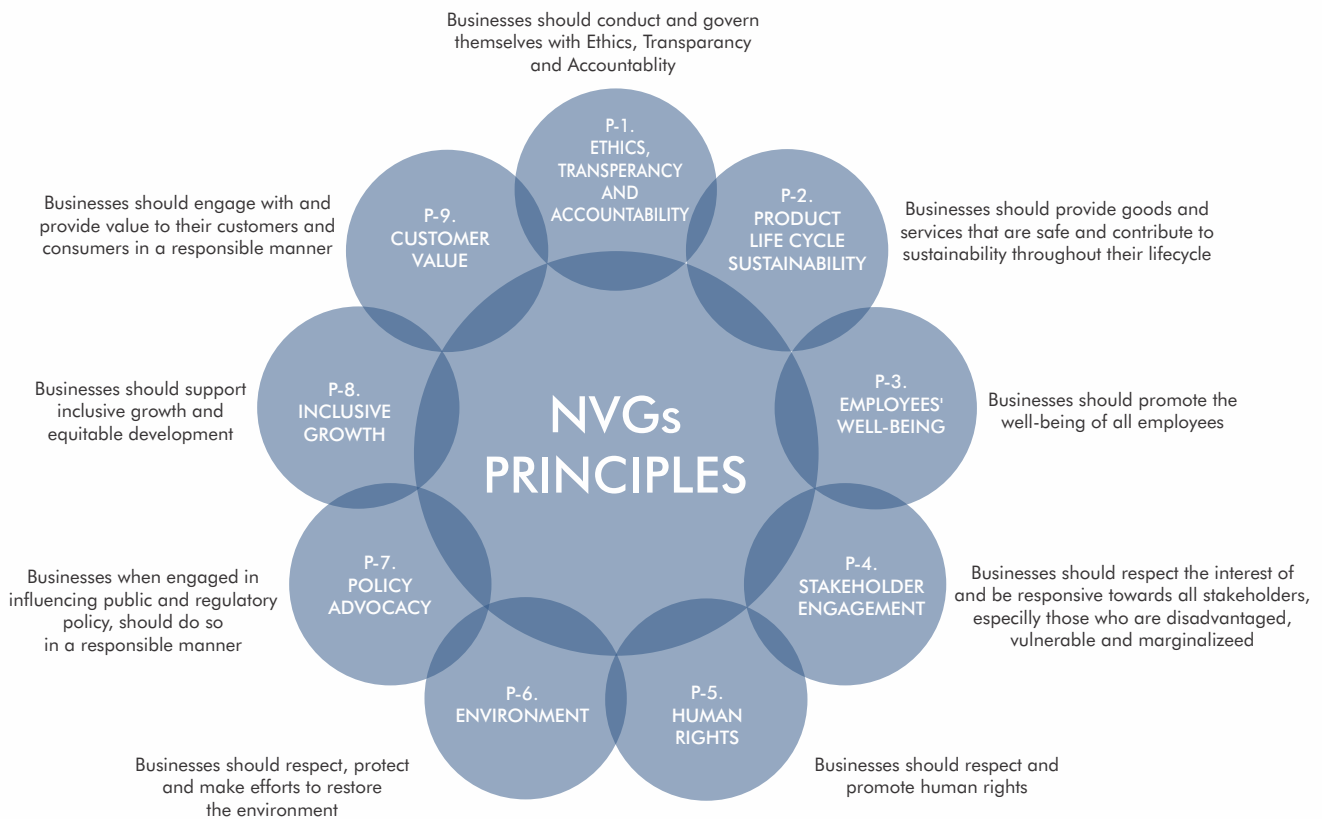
Businesses should conduct and govern themselves with Ethics, Transparancy and Accountablity

P-1.
ETHICS,
TRANSPERANCY
AND
ACCOUNTABILITY

Businesses should engage with and provide value to their customers and consumers in a responsible manner

P-9.
CUSTOMER
VALUE

P-2.
PRODUCT
LIFE CYCLE
SUSTAINABILITY

Businesses should provide goods and services that are safe and contribute to sustainability throughout their lifecycle

Businesses should support inclusive growth and equitable development

P-8.
INCLUSIVE
GROWTH

NVGs
PRINCIPLES

P-3.
EMPLOYEES'
WELL-BEING

Businesses should promote the well-being of all employees

Businesses when engaged in influencing public and regulatory policy, should do so in a responsible manner

P-7.
POLICY
ADVOCACY

P-4.
STAKEHOLDER
ENGAGEMENT

Businesses should respect the interest of and be responsive towards all stakeholders, especilly those who are disadvantaged, vulnerable and marginalizeed

P-6.
ENVIRONMENT

P-5.
HUMAN
RIGHTS

Businesses should respect, protect and make efforts to restore the environment

Businesses should respect and promote human rights